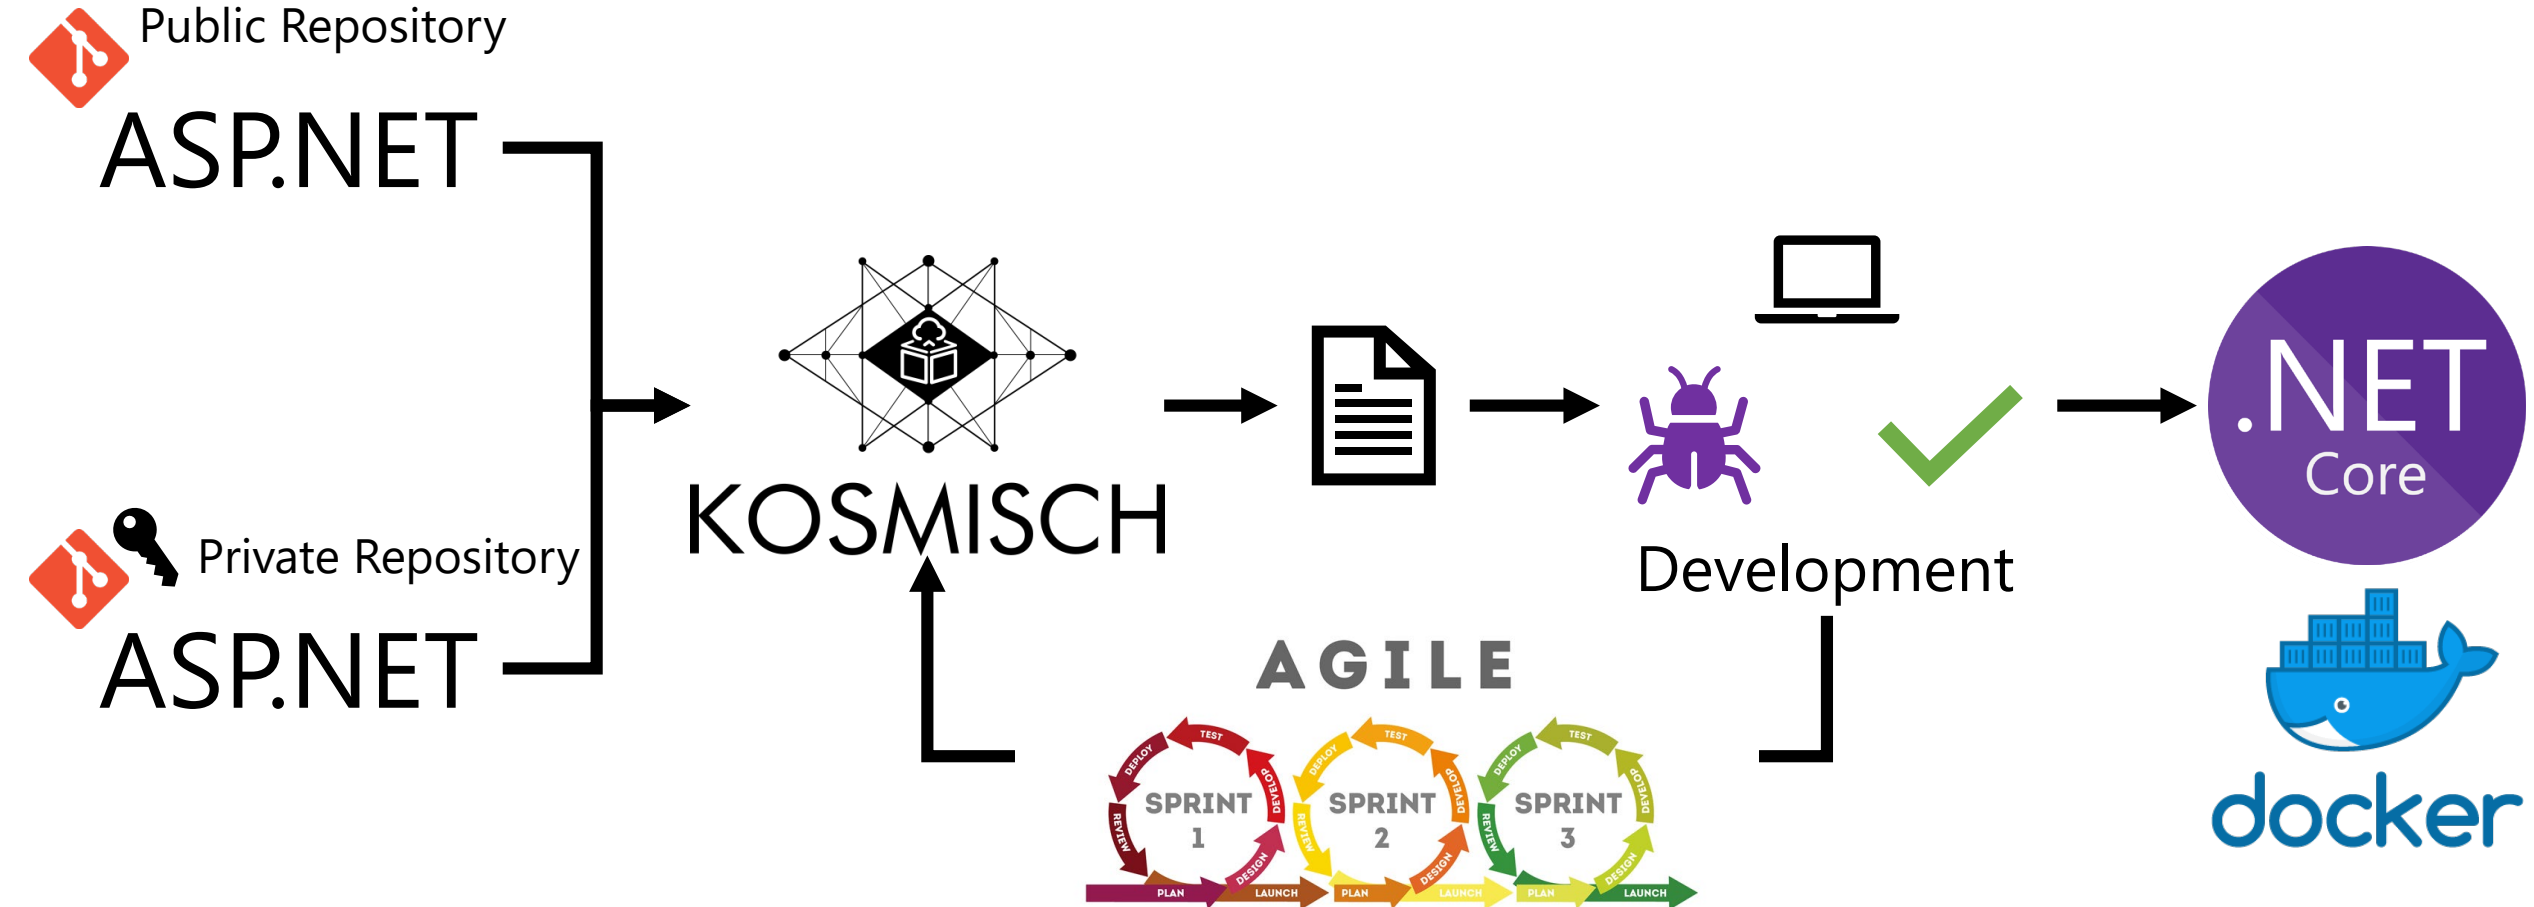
Public Repository

ASP.NET

Private Repository

ASP.NET

KOSMISCH

Development

.NET Core

docker

AGILE

TEST DEPLOY DEVELOP SPRINT 1 REVIEW DESIGN PLAN LAUNCH

TEST DEPLOY DEVELOP SPRINT 2 REVIEW DESIGN PLAN LAUNCH

TEST DEPLOY DEVELOP SPRINT 3 REVIEW DESIGN PLAN LAUNCH